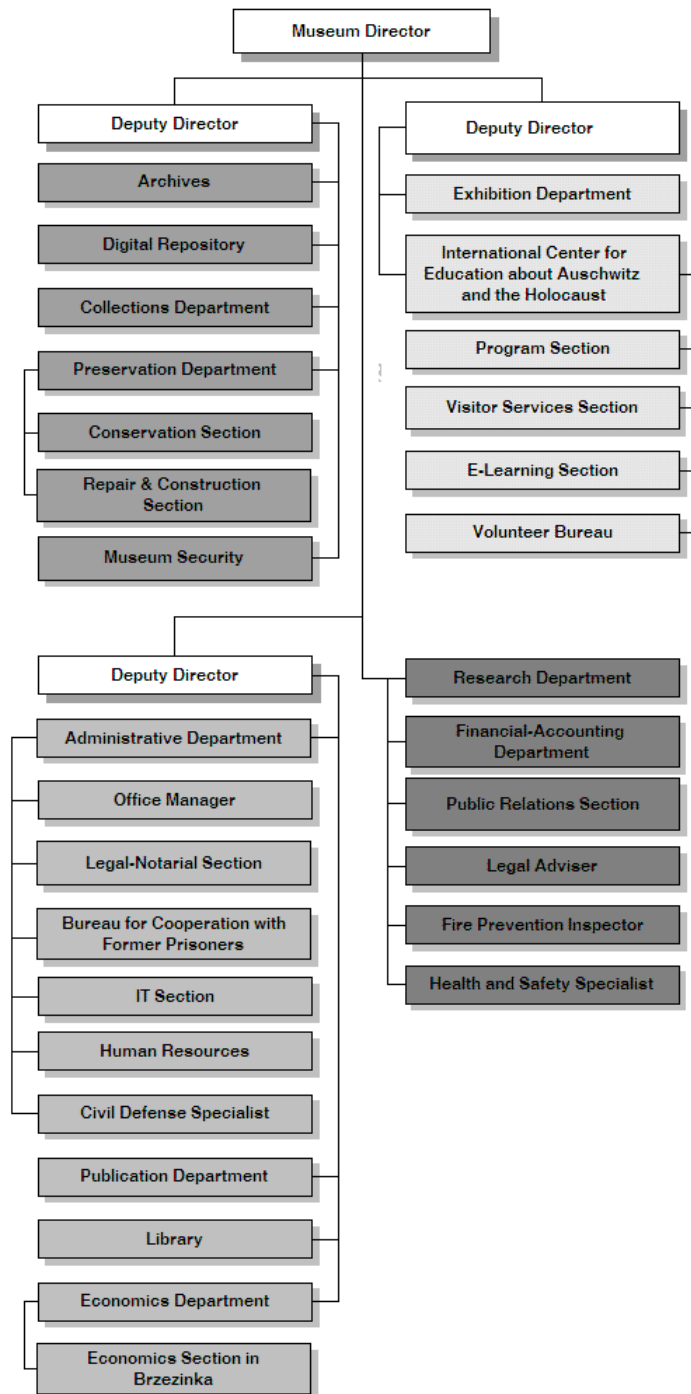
Museum Director

Deputy Director

Archives

Digital Repository

Collections Department

Preservation Department

Conservation Section

Repair & Construction Section

Museum Security

Deputy Director

Exhibition Department

International Center for Education about Auschwitz and the Holocaust

Program Section

Visitor Services Section

E-Learning Section

Volunteer Bureau

Deputy Director

Administrative Department

Office Manager

Legal-Notarial Section

Bureau for Cooperation with Former Prisoners

IT Section

Human Resources

Civil Defense Specialist

Publication Department

Library

Economics Department

Economics Section in Brzezinka

Research Department

Financial-Accounting Department

Public Relations Section

Legal Adviser

Fire Prevention Inspector

Health and Safety Specialist